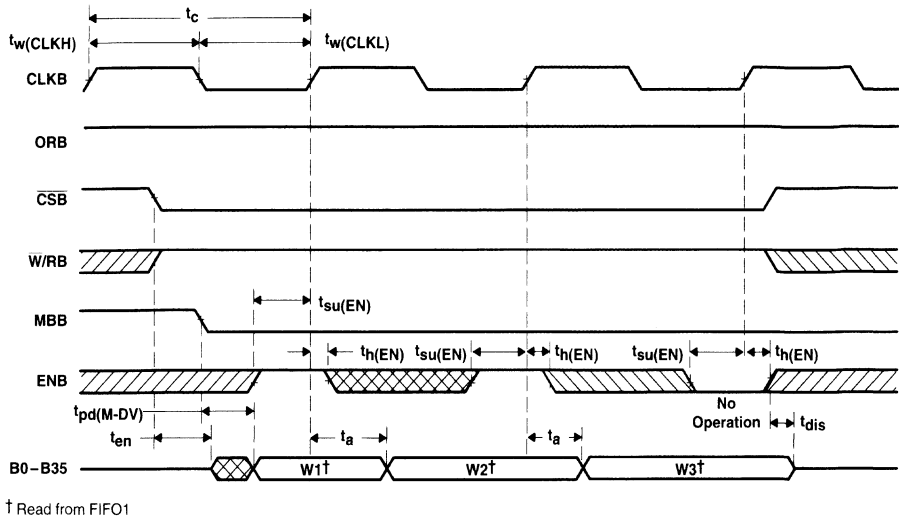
$t_c$
$t_{w(CLKH)}$
$t_{w(CLKL)}$
CLKB
ORB
$\overline{CSB}$
$W/\overline{RB}$
MBB
$t_{su(EN)}$
$t_{h(EN)}$ $t_{su(EN)}$ $t_{h(EN)}$ $t_{su(EN)}$ $t_{h(EN)}$
ENB
$t_{pd(M-DV)}$
$t_{en}$
$t_a$
$t_a$
No Operation
$t_{dis}$
B0 – B35
W1†
W2†
W3†
† Read from FIFO1